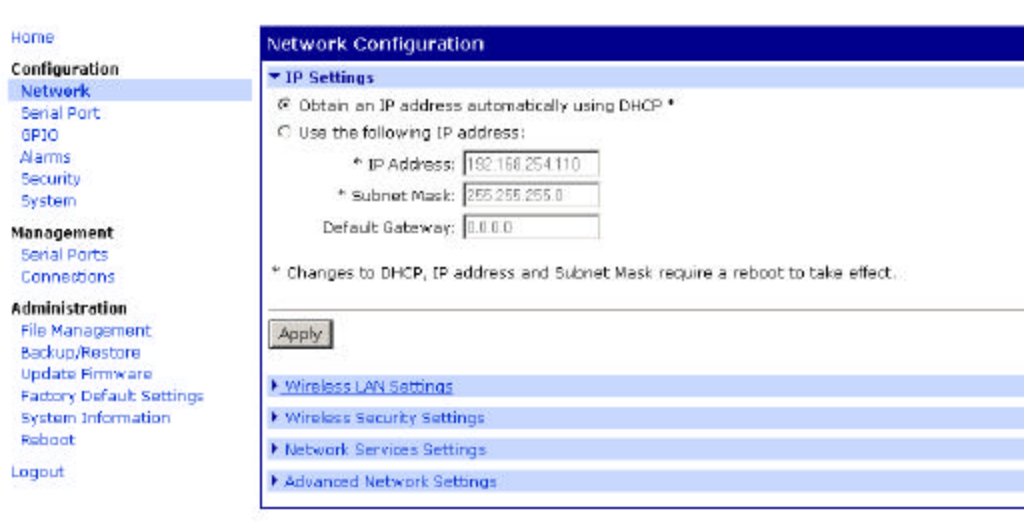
Home

Configuration
Network
Serial Port
GPIO
Alarms
Security
System

Management
Serial Ports
Connections

Administration
File Management
Backup/Restore
Update Firmware
Factory Default Settings
System Information
Reboot

Logout

Network Configuration

IP Settings

Obtain an IP address automatically using DHCP *

Use the following IP address:

* IP Address: 192.168.254.110

* Subnet Mask: 255.255.255.0

Default Gateway: 0.0.0.0

* Changes to DHCP, IP address and Subnet Mask require a reboot to take effect.

Apply

Wireless LAN Settings

Wireless Security Settings

Network Services Settings

Advanced Network Settings